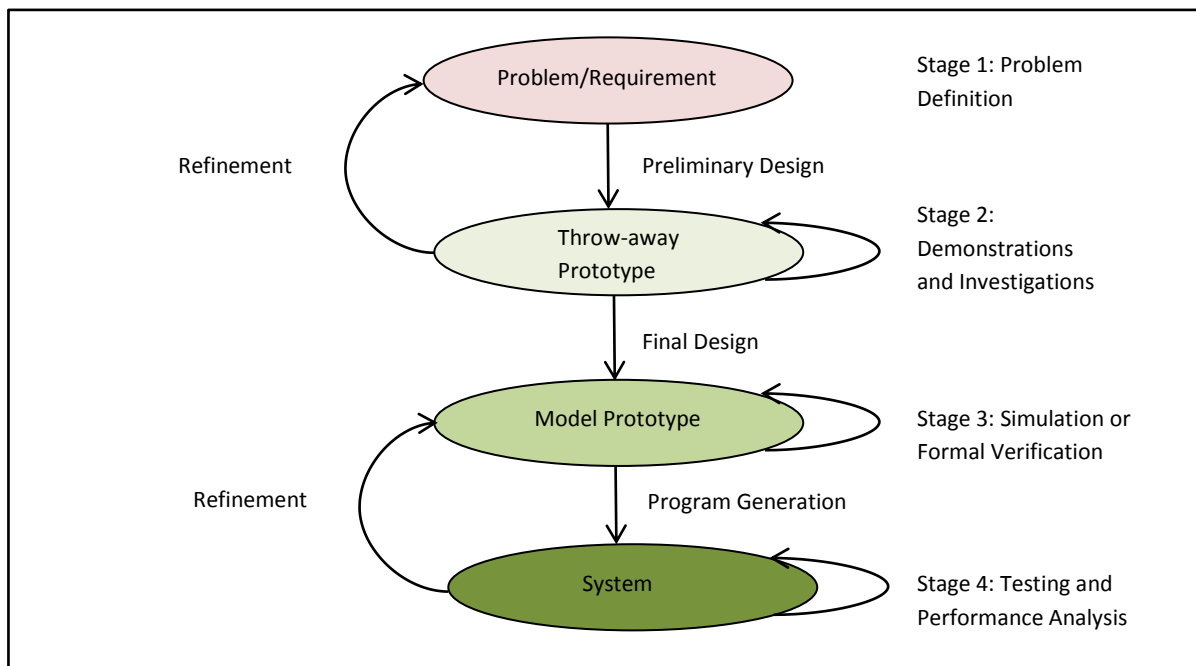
Problem/Requirement

Stage 1: Problem Definition

Refinement

Preliminary Design

Throw-away Prototype

Stage 2: Demonstrations and Investigations

Final Design

Model Prototype

Stage 3: Simulation or Formal Verification

Refinement

Program Generation

System

Stage 4: Testing and Performance Analysis